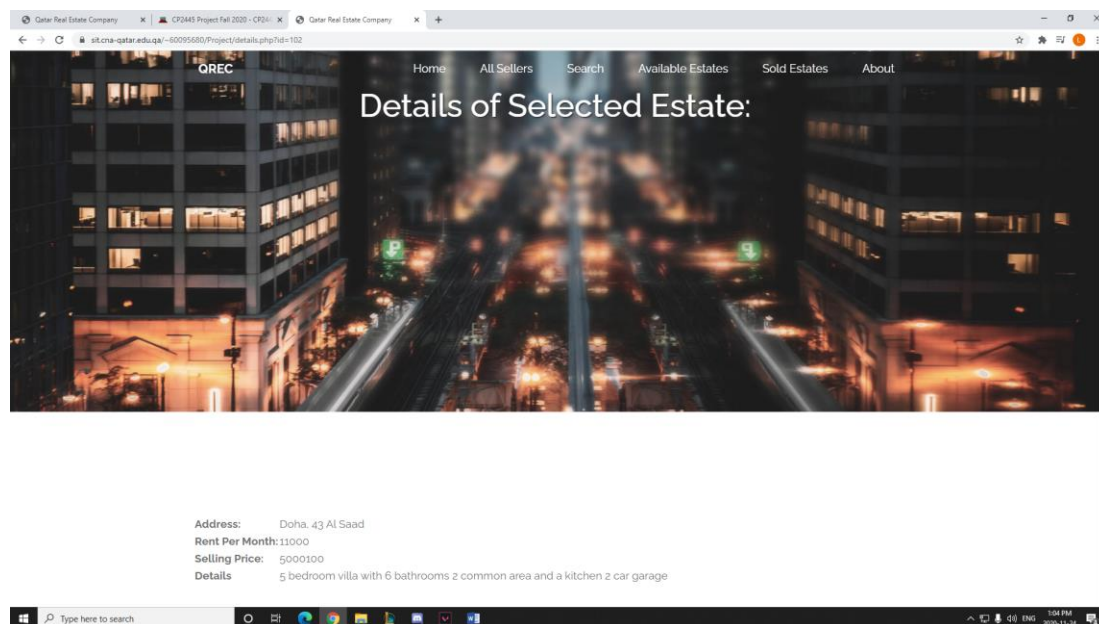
Qatar Real Estate Company ×
CP2445 Project Fall 2020 - CP24 ×
Qatar Real Estate Company ×
+

sit.cna-qatar.edu.qa/~60095680/Project/details.php?id=102

QREC
Home
All Sellers
Search
Available Estates
Sold Estates
About

Details of Selected Estate:

Address: Doha, 43 Al Saad
Rent Per Month: 11000
Selling Price: 5000100
Details 5 bedroom villa with 6 bathrooms 2 common area and a kitchen 2 car garage

Type here to search
ENG
1:04 PM
2020-11-24